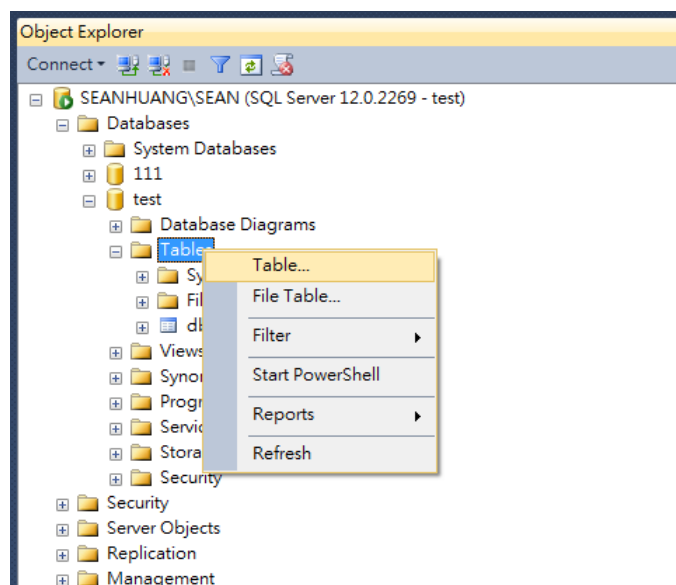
Object Explorer

Connect ▾

SEANHUANG\SEAN (SQL Server 12.0.2269 - test)
Databases
System Databases
111
test
Database Diagrams
Tables
Sy
Fil
db
Views
Synor
Progr
Servic
Stora
Security
Security
Server Objects
Replication
Management

Table...
File Table...
Filter
Start PowerShell
Reports
Refresh